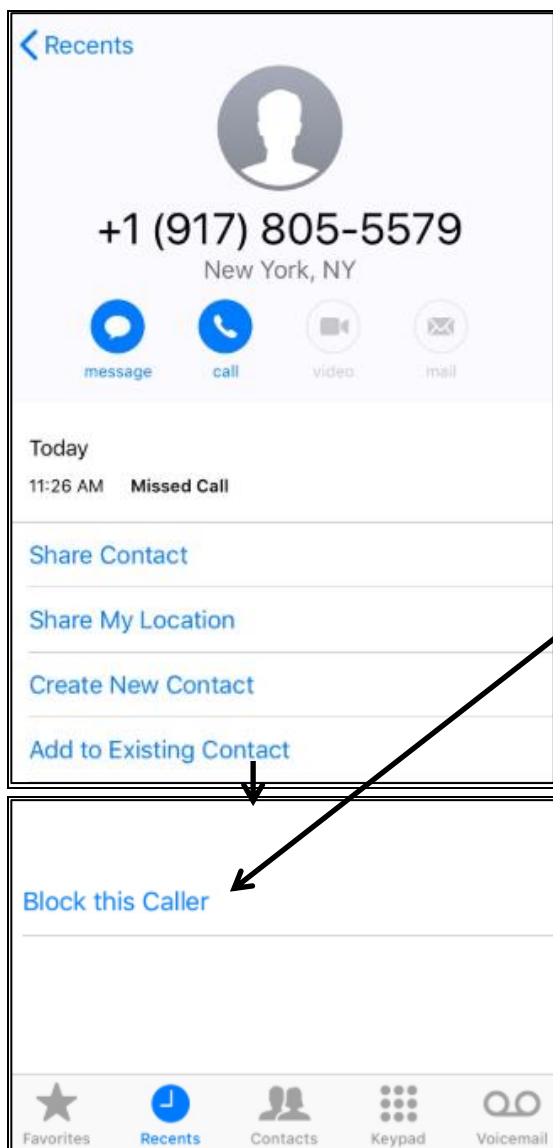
Recents

+1 (917) 805-5579
New York, NY

message call video mail

Today
11:26 AM Missed Call

Share Contact

Share My Location

Create New Contact

Add to Existing Contact

Block this Caller

Favorites Recents Contacts Keypad Voicemail